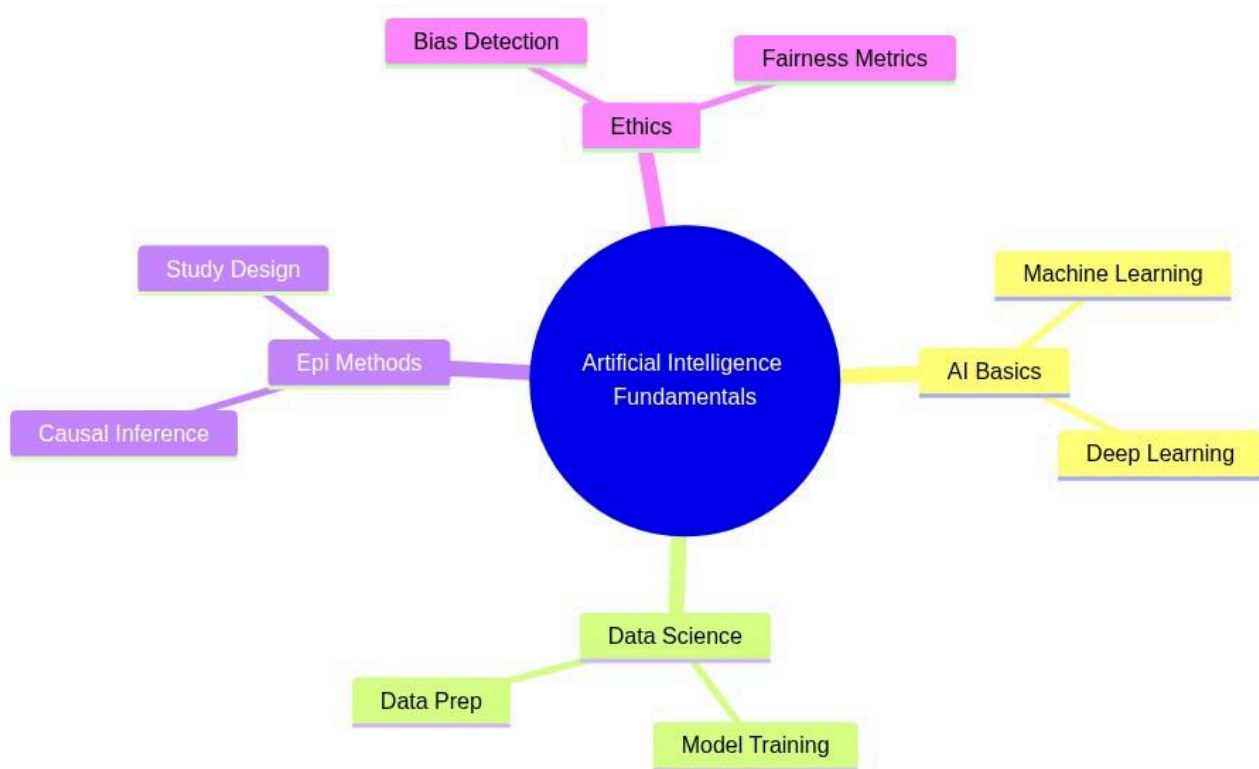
Bias Detection

Fairness Metrics

Ethics

Study Design

Epi Methods

Causal Inference

Artificial Intelligence Fundamentals

Machine Learning

AI Basics

Deep Learning

Data Science

Data Prep

Model Training